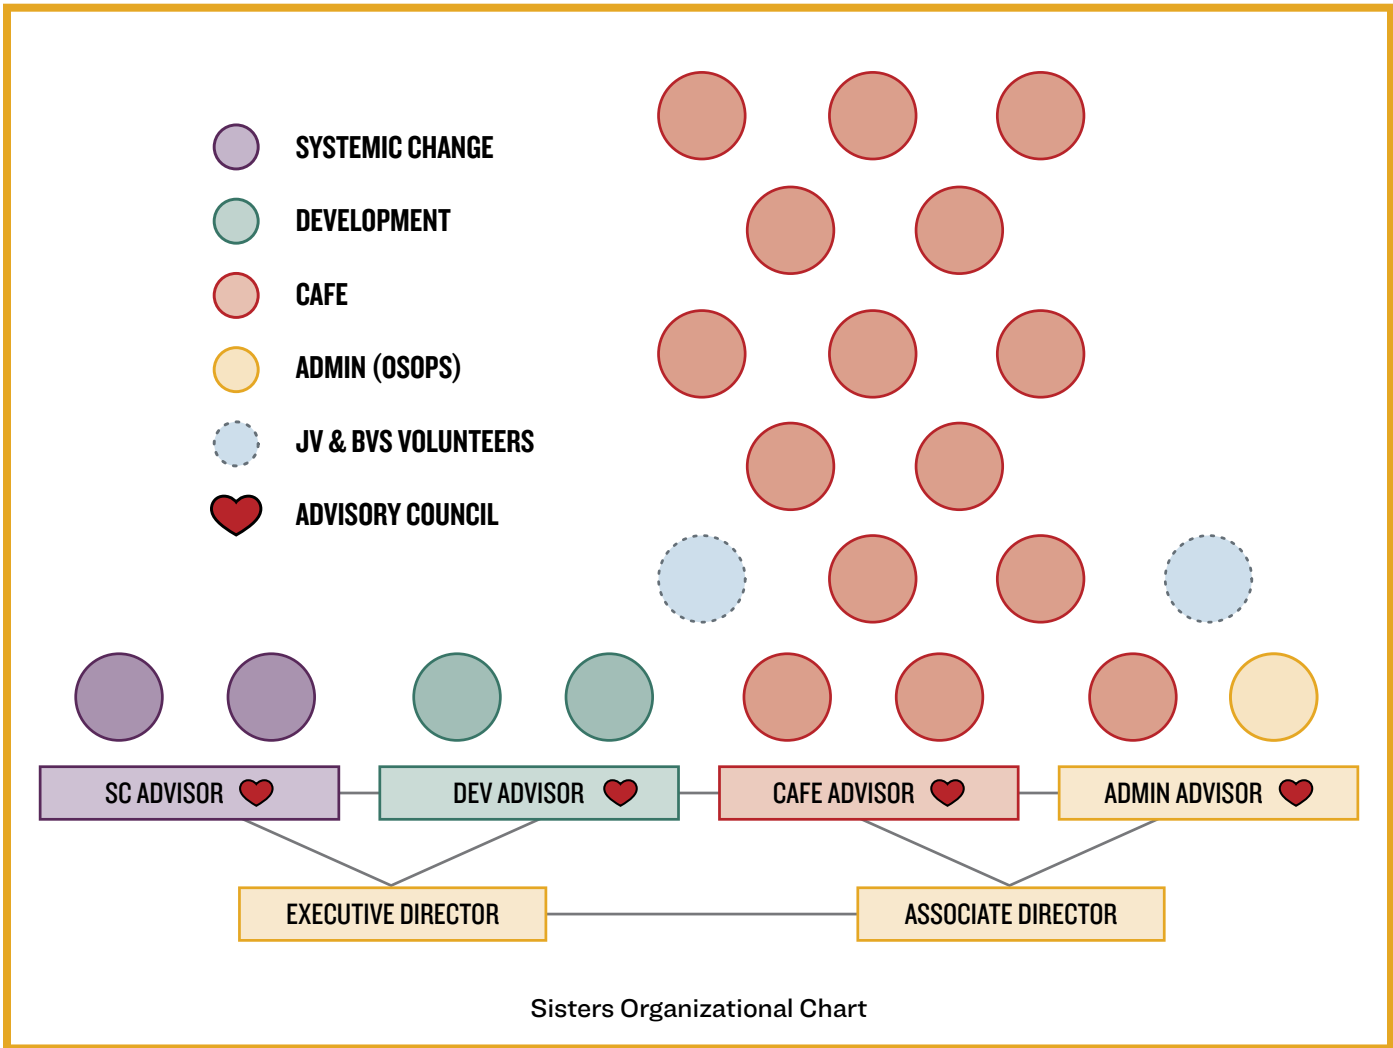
SYSTEMIC CHANGE
DEVELOPMENT
CAFE
ADMIN (OSOPS)
JV & BVS VOLUNTEERS
ADVISORY COUNCIL

SC ADVISOR
DEV ADVISOR
CAFE ADVISOR
ADMIN ADVISOR

EXECUTIVE DIRECTOR
ASSOCIATE DIRECTOR

Sisters Organizational Chart